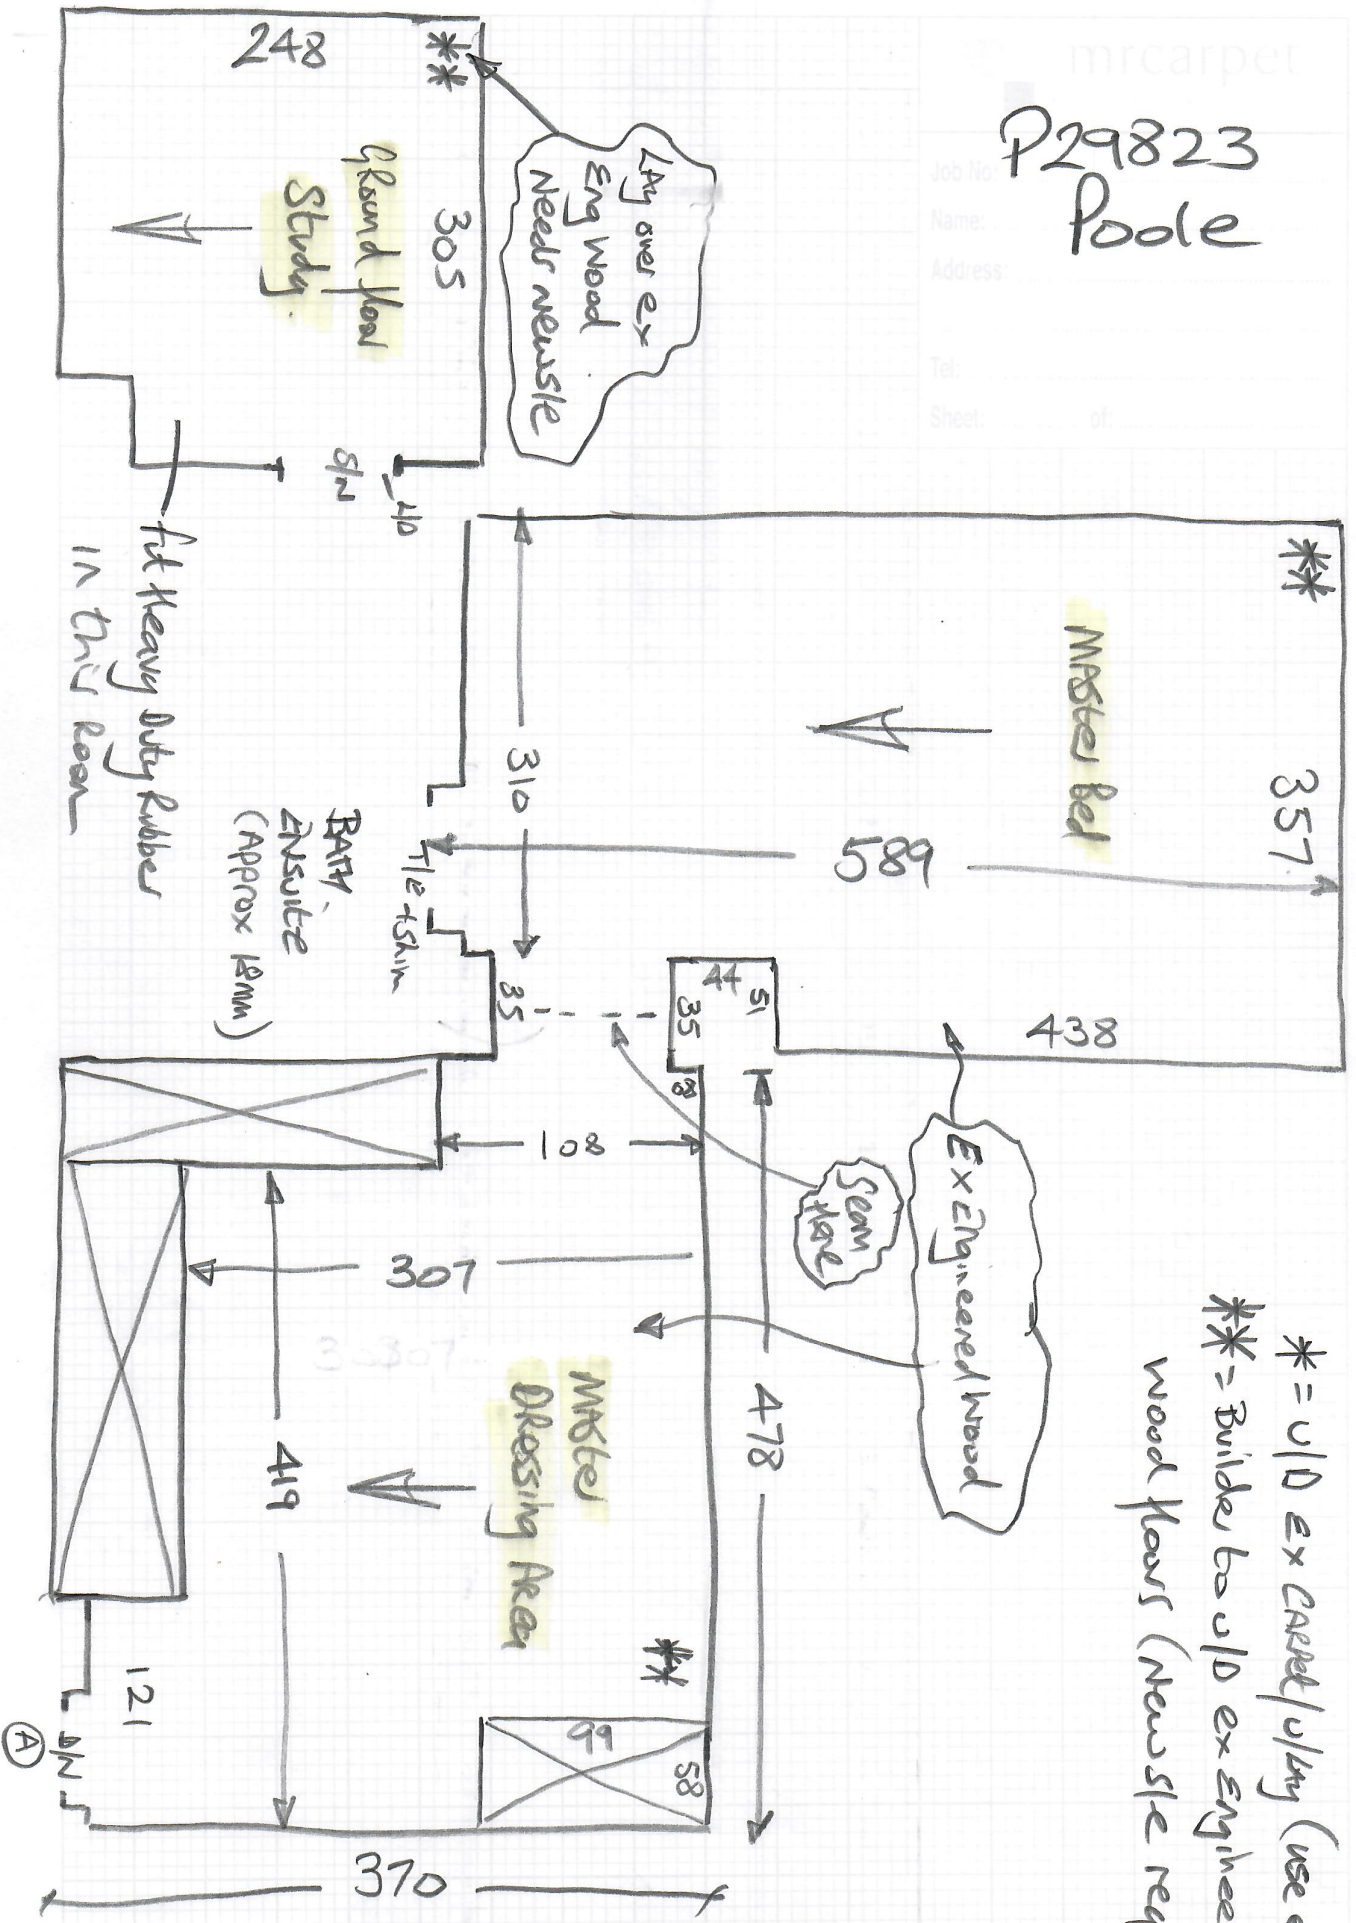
mrcarpet

Job No: P29823
Name: Poole
Address:
Tel:
Sheet: of:

248
**
305
Ground floor Study
Lay over ex Eng Wood Needs newsle
S/N
40
fit Heavy Duty Rubber in this Room

**
Master Bed
357
310
589
Tile + Skim
BATH Ensuite (Approx 18mm)
35
44
51
35
38
438
Ex Engineered Wood
Seam Here
108
307
478
419
Master Dressing Area
**
121
99
58
S/N
A
370

* = U/D ex Carpet/u/lay (use
** = Builder to U/D ex Enginee wood floors (newsle re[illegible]